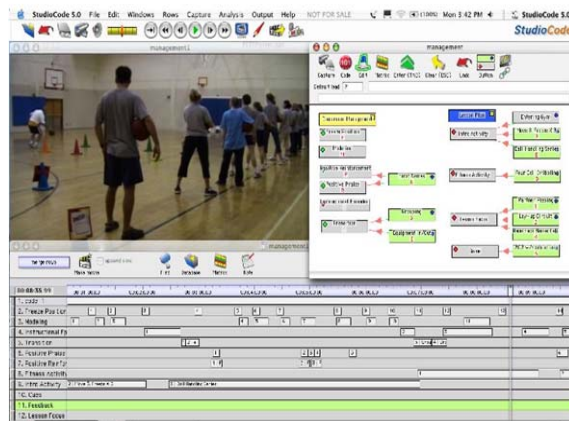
StudioCode 5.0 File Edit Windows Rows Capture Analysis Output Help NOT FOR SALE Mon 3:42 PM StudioCode 5.0

StudioCode

management1

management

Capture Code Edit Tables Enter (TRIO) Clear (ESC) Lock Buttons

Default Lead

Classroom Management

Freeze Position

Walking

Instructional Feedback

Transition

Positive Praise

Lesson Focus

Teacher Plan

Fitness Activity

Feedback

Fitness Activity

Lesson Focus

Management

Freeze

Equipment

Time

management1

Transition

1. Code

2. Freeze Position

3. Walking

4. Instructional Fe

5. Transition

6. Positive Praise

7. Positive Reinf

8. Fitness Activity

9. Fitnt Activity

10. Code

11. Feedback

12. Lesson Focus